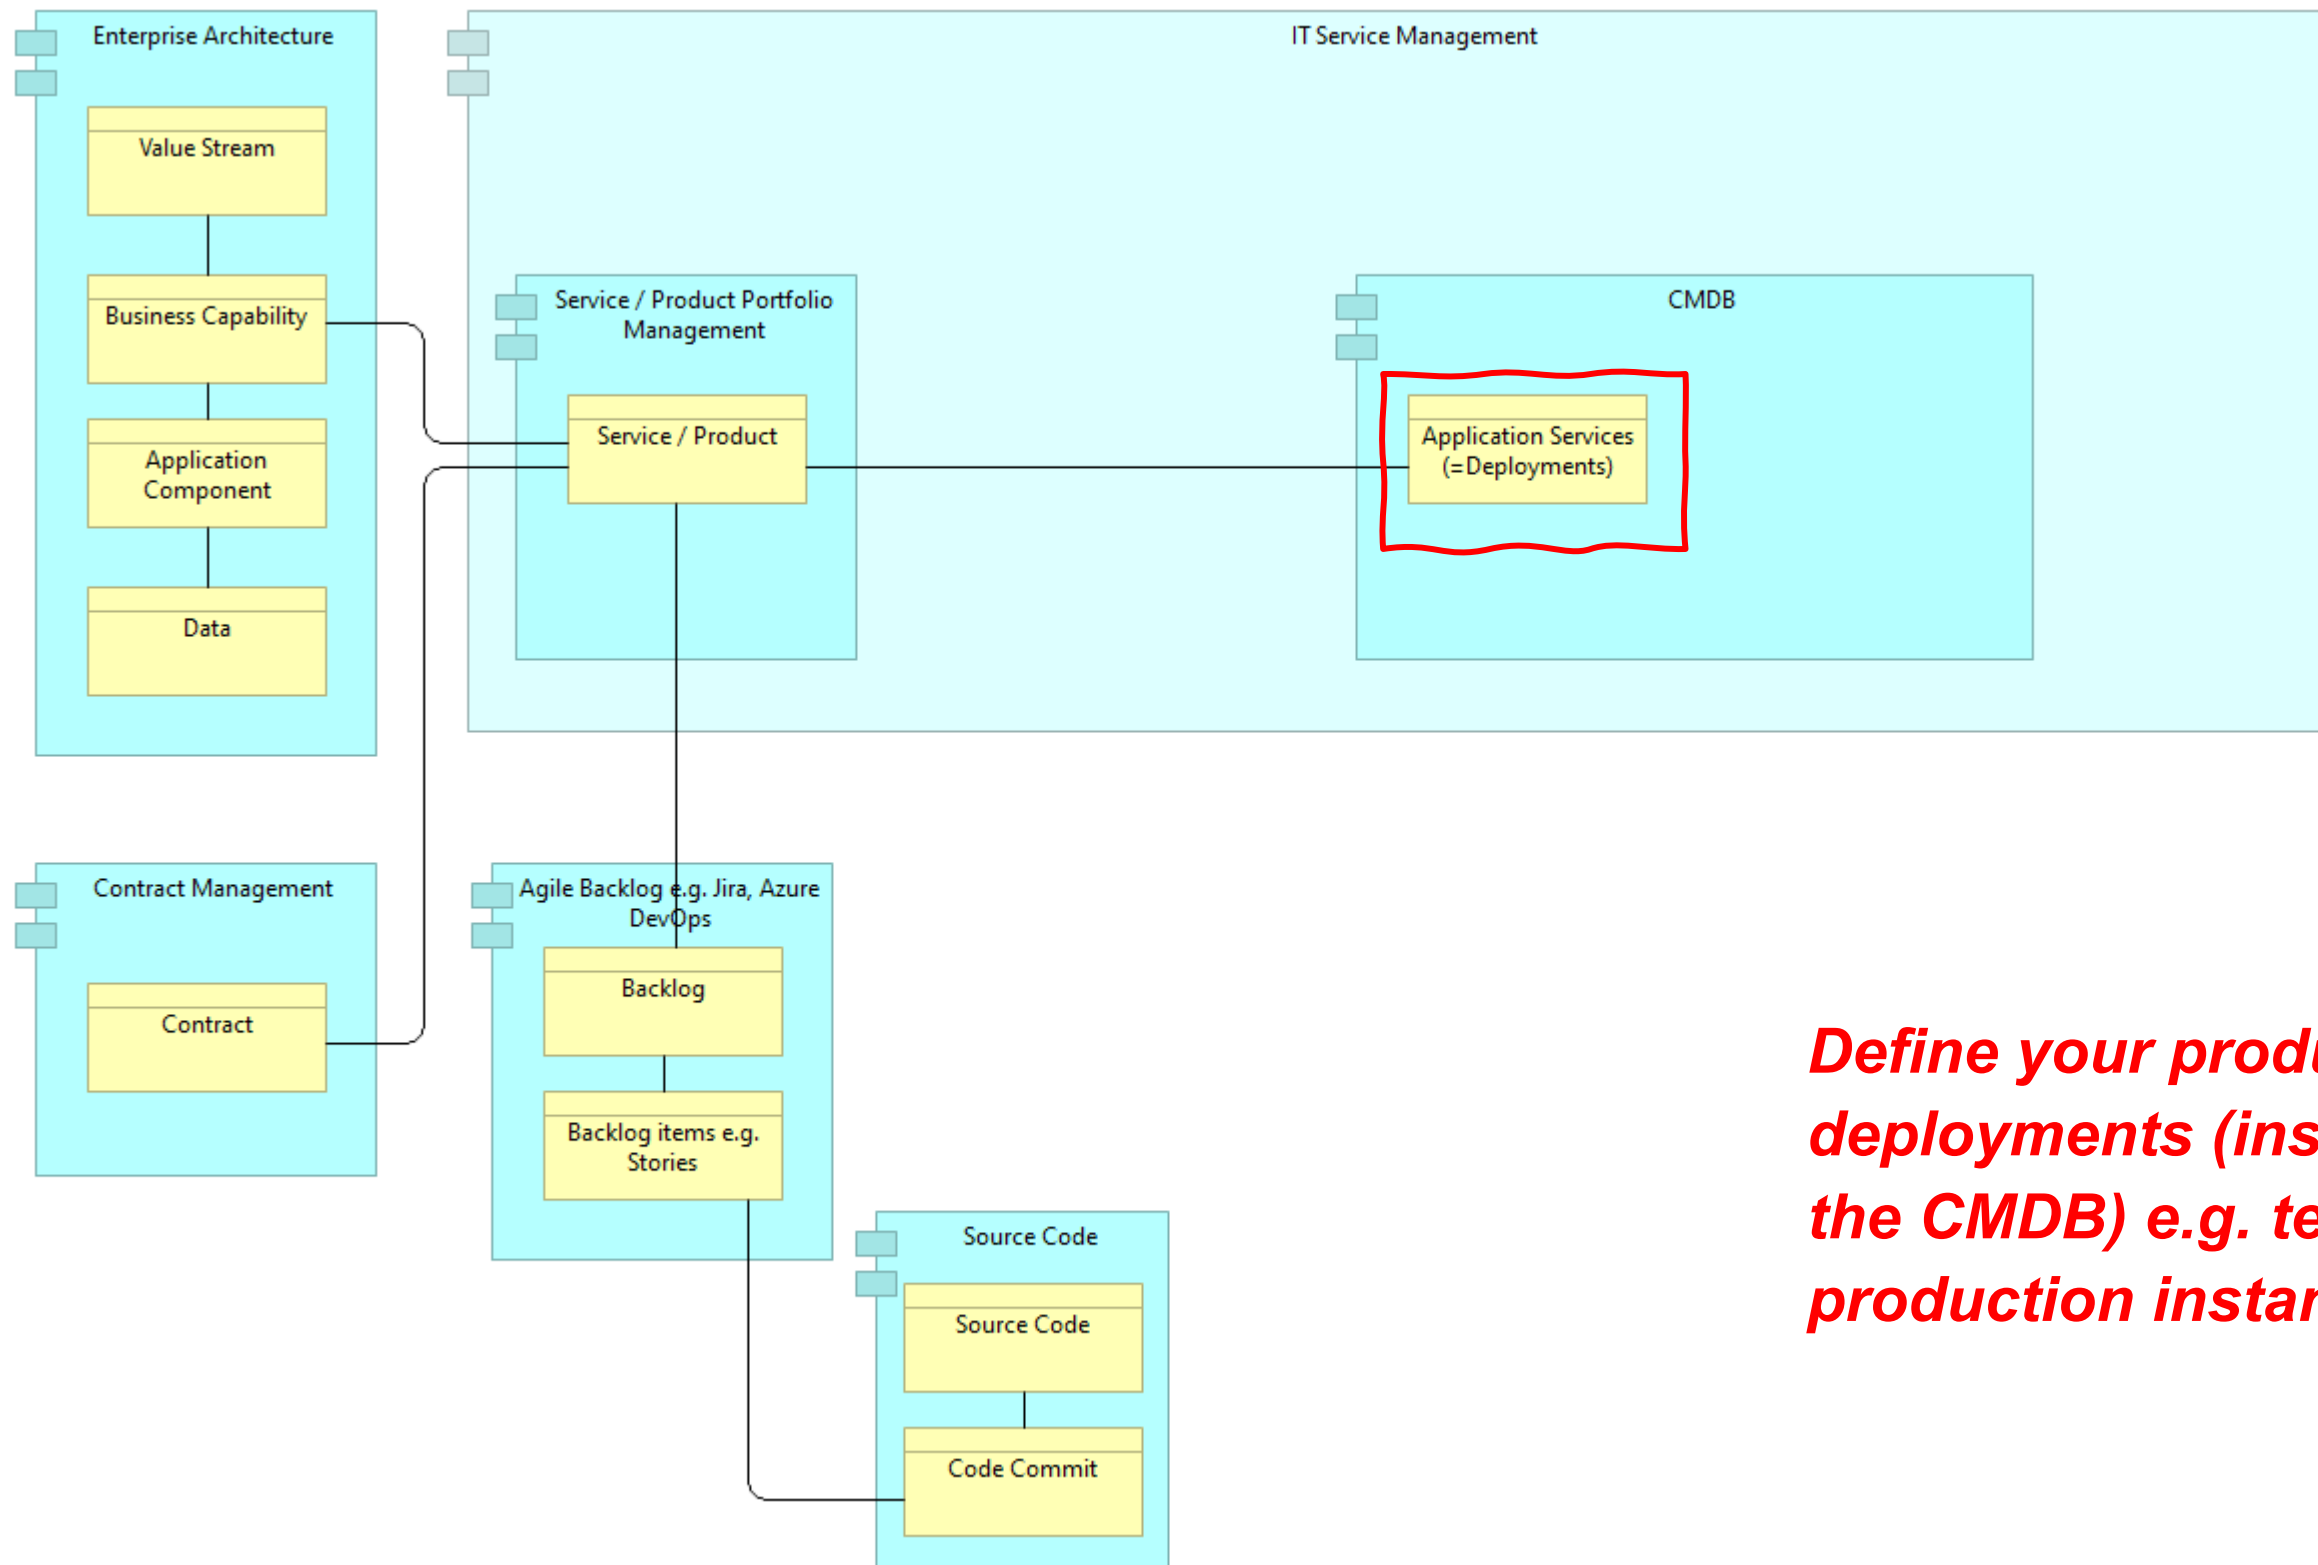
Enterprise Architecture

Value Stream

Business Capability

Application Component

Data

IT Service Management

Service / Product Portfolio Management

Service / Product

CMDB

Application Services (=Deployments)

Contract Management

Contract

Agile Backlog e.g. Jira, Azure DevOps

Backlog

Backlog items e.g. Stories

Source Code

Source Code

Code Commit

Define your prod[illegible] deployments (ins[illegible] the CMDB) e.g. te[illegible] production insta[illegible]